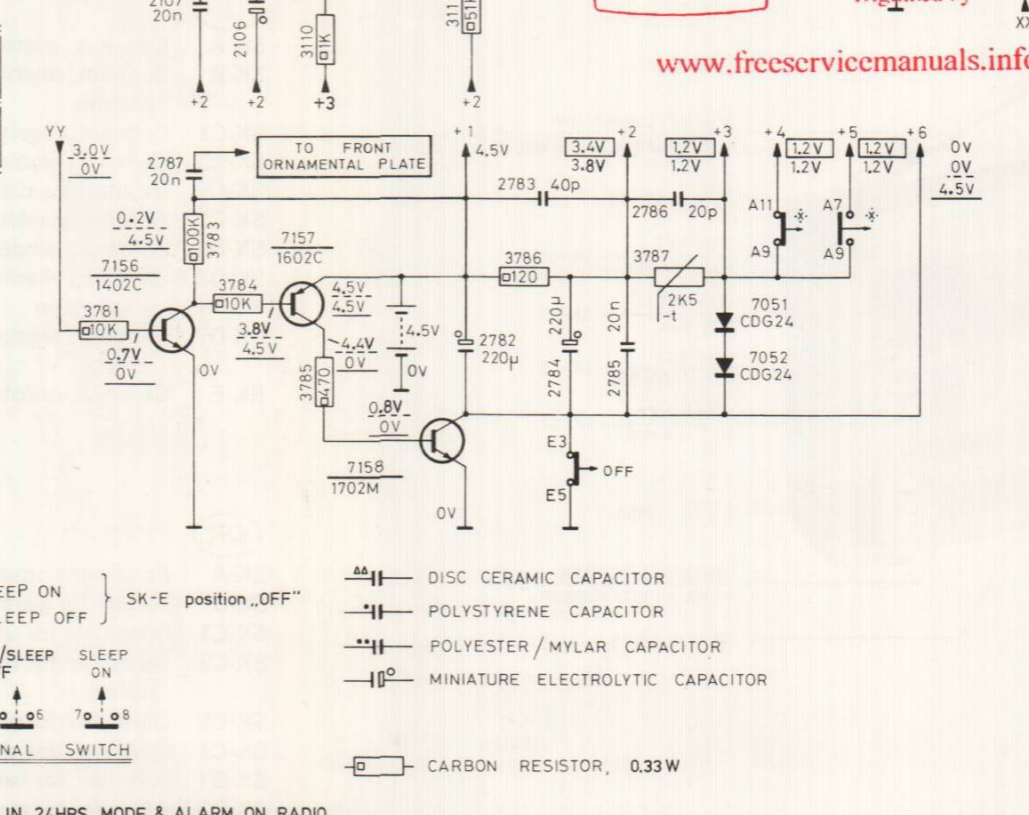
2107
20n
2106
3110
1K
311
51
+2
+2
+3
+2

www.freeservicemanuals.info

YY
3.0V
0V
2787
20n
TO FRONT ORNAMENTAL PLATE
+1
4.5V
3.4V
3.8V
+2
1.2V
1.2V
+3
+4
1.2V
1.2V
+5
1.2V
1.2V
+6
0V
0V
4.5V
2783
40p
2786
20p
A11
A7
A9
A9
0.2V
4.5V
100K
3783
7157
1602C
7156
1402C
3784
10K
3786
120
3787
2K5
-t
4.5V
4.5V
3781
10K
3.8V
4.5V
4.5V
0V
4.4V
0V
2782
220µ
220µ
2784
20n
2785
7051
CDG24
7052
CDG24
0.7V
0V
0V
3785
470
0.8V
0V
7158
1702M
0V
E3
OFF
E5

EEP ON
EEP OFF
SK-E position „OFF"
/SLEEP
F
SLEEP
ON
6
7
8
NAL SWITCH

DISC CERAMIC CAPACITOR
POLYSTYRENE CAPACITOR
POLYESTER / MYLAR CAPACITOR
MINIATURE ELECTROLYTIC CAPACITOR

CARBON RESISTOR, 0.33 W

IN 24HRS MODE & ALARM ON RADIO